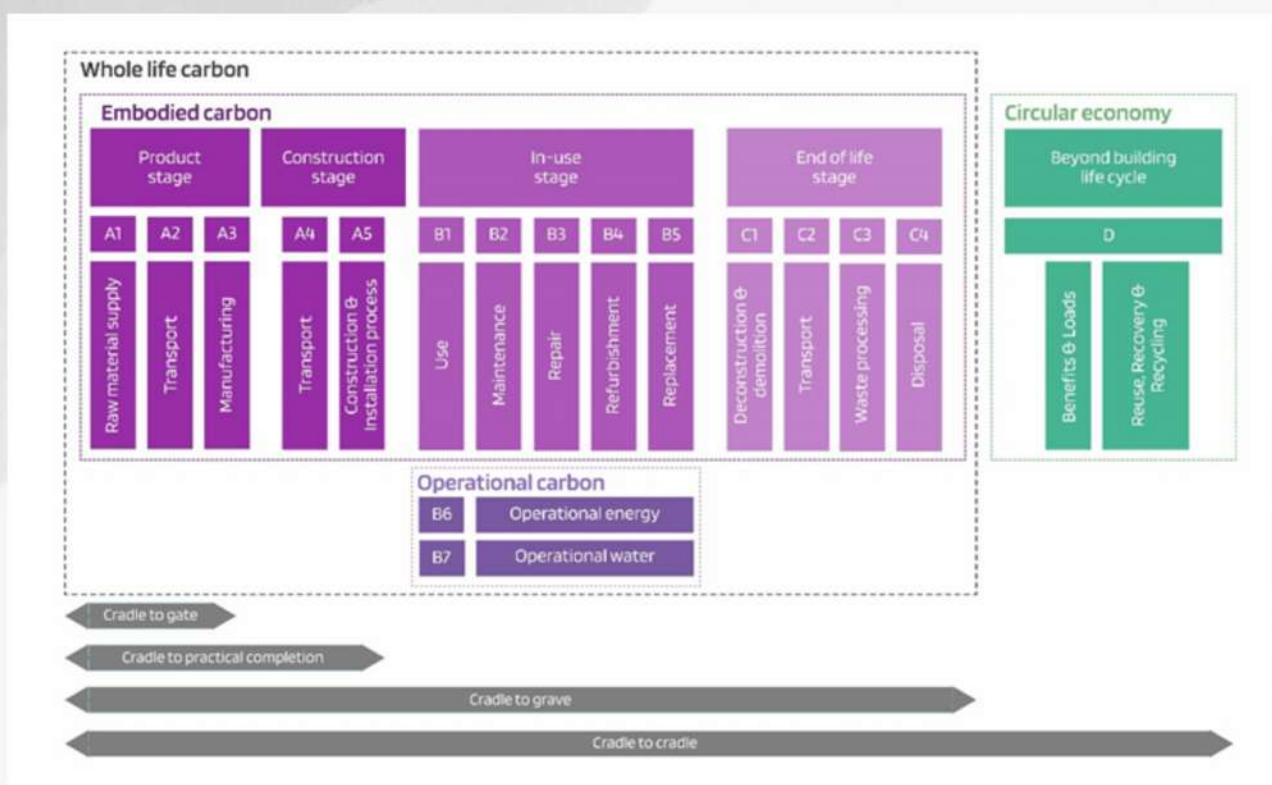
Whole life carbon

Embodied carbon

Product stage

Construction stage

In-use stage

End of life stage

A1 A2 A3

A4 A5

B1 B2 B3 B4 B5

C1 C2 C3 C4

Raw material supply
Transport
Manufacturing

Transport
Construction & Installation process

Use
Maintenance
Repair
Refurbishment
Replacement

Deconstruction & demolition
Transport
Waste processing
Disposal

Circular economy

Beyond building life cycle

D

Benefits & Loads
Reuse, Recovery & Recycling

Operational carbon

B6 Operational energy

B7 Operational water

Cradle to gate

Cradle to practical completion

Cradle to grave

Cradle to cradle